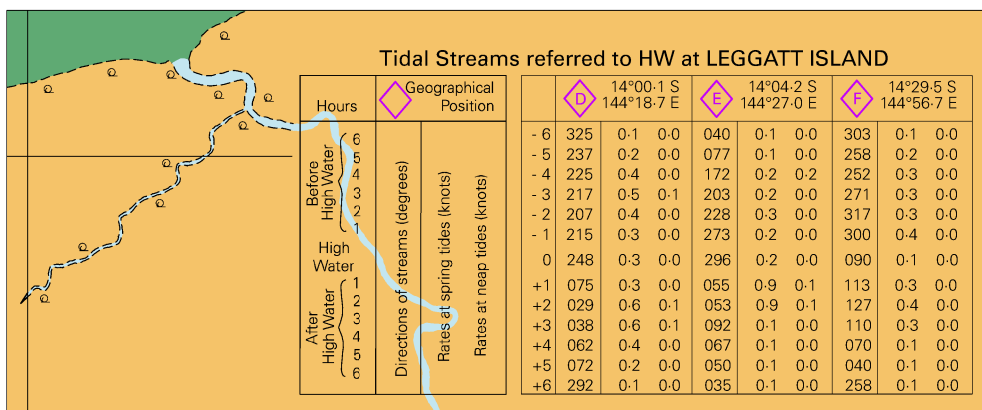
Tidal Streams referred to HW at LEGGATT ISLAND

| Hours | Geographical Position | | D 14°00·1 S 144°18·7 E | | | E 14°04·2 S 144°27·0 E | | | F 14°29·5 S 144°56·7 E | | |
|---|---|---|---|---|---|---|---|---|---|---|---|
| Before High Water 6 | Directions of streams (degrees) | -6 | 325 | 0·1 | 0·0 | 040 | 0·1 | 0·0 | 303 | 0·1 | 0·0 |
| 5 | Rates at spring tides (knots) | -5 | 237 | 0·2 | 0·0 | 077 | 0·1 | 0·0 | 258 | 0·2 | 0·0 |
| 4 | Rates at neap tides (knots) | -4 | 225 | 0·4 | 0·0 | 172 | 0·2 | 0·2 | 252 | 0·3 | 0·0 |
| 3 | | -3 | 217 | 0·5 | 0·1 | 203 | 0·2 | 0·0 | 271 | 0·3 | 0·0 |
| 2 | | -2 | 207 | 0·4 | 0·0 | 228 | 0·3 | 0·0 | 317 | 0·3 | 0·0 |
| 1 | | -1 | 215 | 0·3 | 0·0 | 273 | 0·2 | 0·0 | 300 | 0·4 | 0·0 |
| High Water | | 0 | 248 | 0·3 | 0·0 | 296 | 0·2 | 0·0 | 090 | 0·1 | 0·0 |
| After High Water 1 | | +1 | 075 | 0·3 | 0·0 | 055 | 0·9 | 0·1 | 113 | 0·3 | 0·0 |
| 2 | | +2 | 029 | 0·6 | 0·1 | 053 | 0·9 | 0·1 | 127 | 0·4 | 0·0 |
| 3 | | +3 | 038 | 0·6 | 0·1 | 092 | 0·1 | 0·0 | 110 | 0·3 | 0·0 |
| 4 | | +4 | 062 | 0·4 | 0·0 | 067 | 0·1 | 0·0 | 070 | 0·1 | 0·0 |
| 5 | | +5 | 072 | 0·2 | 0·0 | 050 | 0·1 | 0·0 | 040 | 0·1 | 0·0 |
| 6 | | +6 | 292 | 0·1 | 0·0 | 035 | 0·1 | 0·0 | 258 | 0·1 | 0·0 |